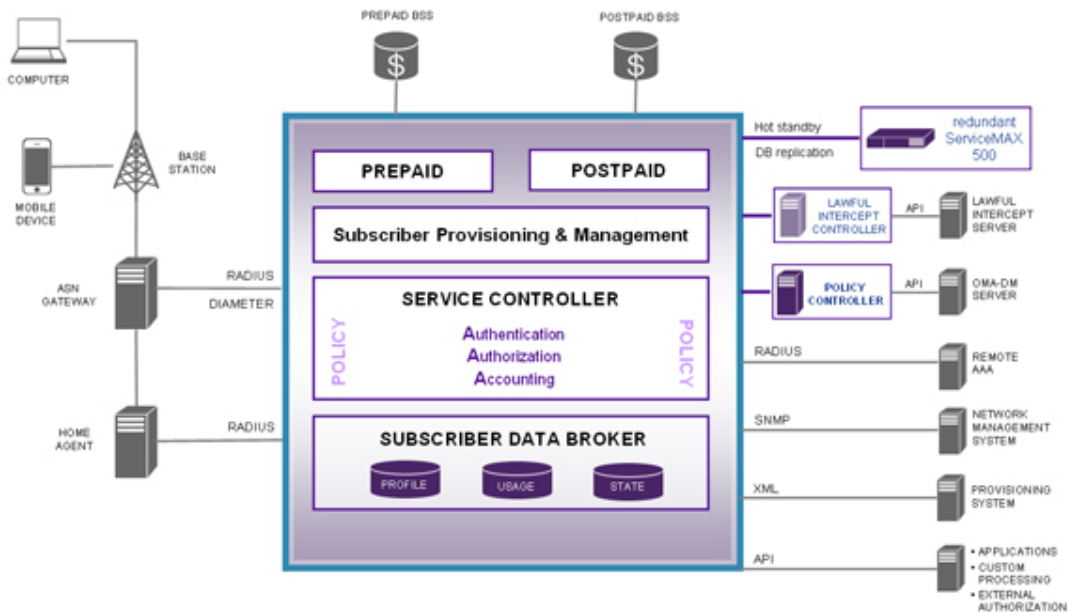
PREPAID BSS

POSTPAID BSS

COMPUTER

MOBILE DEVICE

BASE STATION

ASN GATEWAY

HOME AGENT

RADIUS

DIAMETER

RADIUS

PREPAID

POSTPAID

Subscriber Provisioning & Management

SERVICE CONTROLLER

POLICY

Authentication
Authorization
Accounting

POLICY

SUBSCRIBER DATA BROKER

PROFILE

USAGE

STATE

Hot standby

DB replication

redundant ServiceMAX 500

LAWFUL INTERCEPT CONTROLLER

API

LAWFUL INTERCEPT SERVER

POLICY CONTROLLER

API

OMA-DM SERVER

RADIUS

REMOTE AAA

SNMP

NETWORK MANAGEMENT SYSTEM

XML

PROVISIONING SYSTEM

API

• APPLICATIONS
• CUSTOM PROCESSING
• EXTERNAL AUTHORIZATION